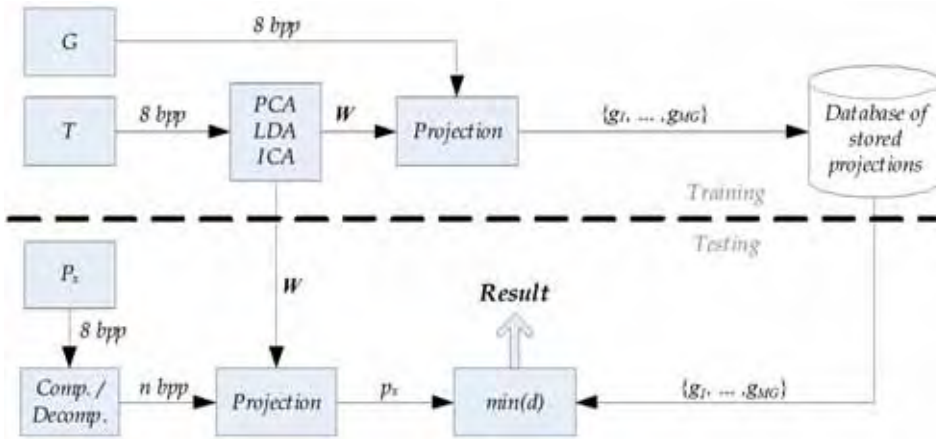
G

8 bpp

T

8 bpp

PCA
LDA
ICA

W

Projection

$\{g_1, \ldots, g_{MG}\}$

Database of stored projections

Training

Testing

$P_x$

W

Result

8 bpp

Comp. / Decomp.

n bpp

Projection

$p_x$

min(d)

$\{g_1, \ldots, g_{MG}\}$